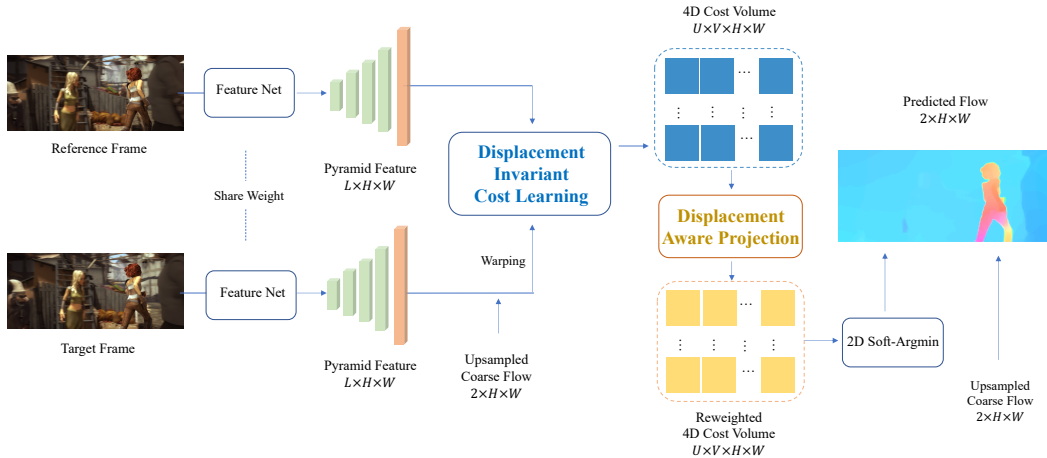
Reference Frame

Feature Net

Share Weight

Target Frame

Feature Net

Pyramid Feature
$L \times H \times W$

Pyramid Feature
$L \times H \times W$

Displacement Invariant Cost Learning

Warping

Upsampled Coarse Flow
$2 \times H \times W$

4D Cost Volume
$U \times V \times H \times W$

…
⋮ ⋮ ⋮ ⋮
…

Displacement Aware Projection

…
⋮ ⋮ ⋮ ⋮
…

Reweighted 4D Cost Volume
$U \times V \times H \times W$

Predicted Flow
$2 \times H \times W$

2D Soft-Argmin

Upsampled Coarse Flow
$2 \times H \times W$